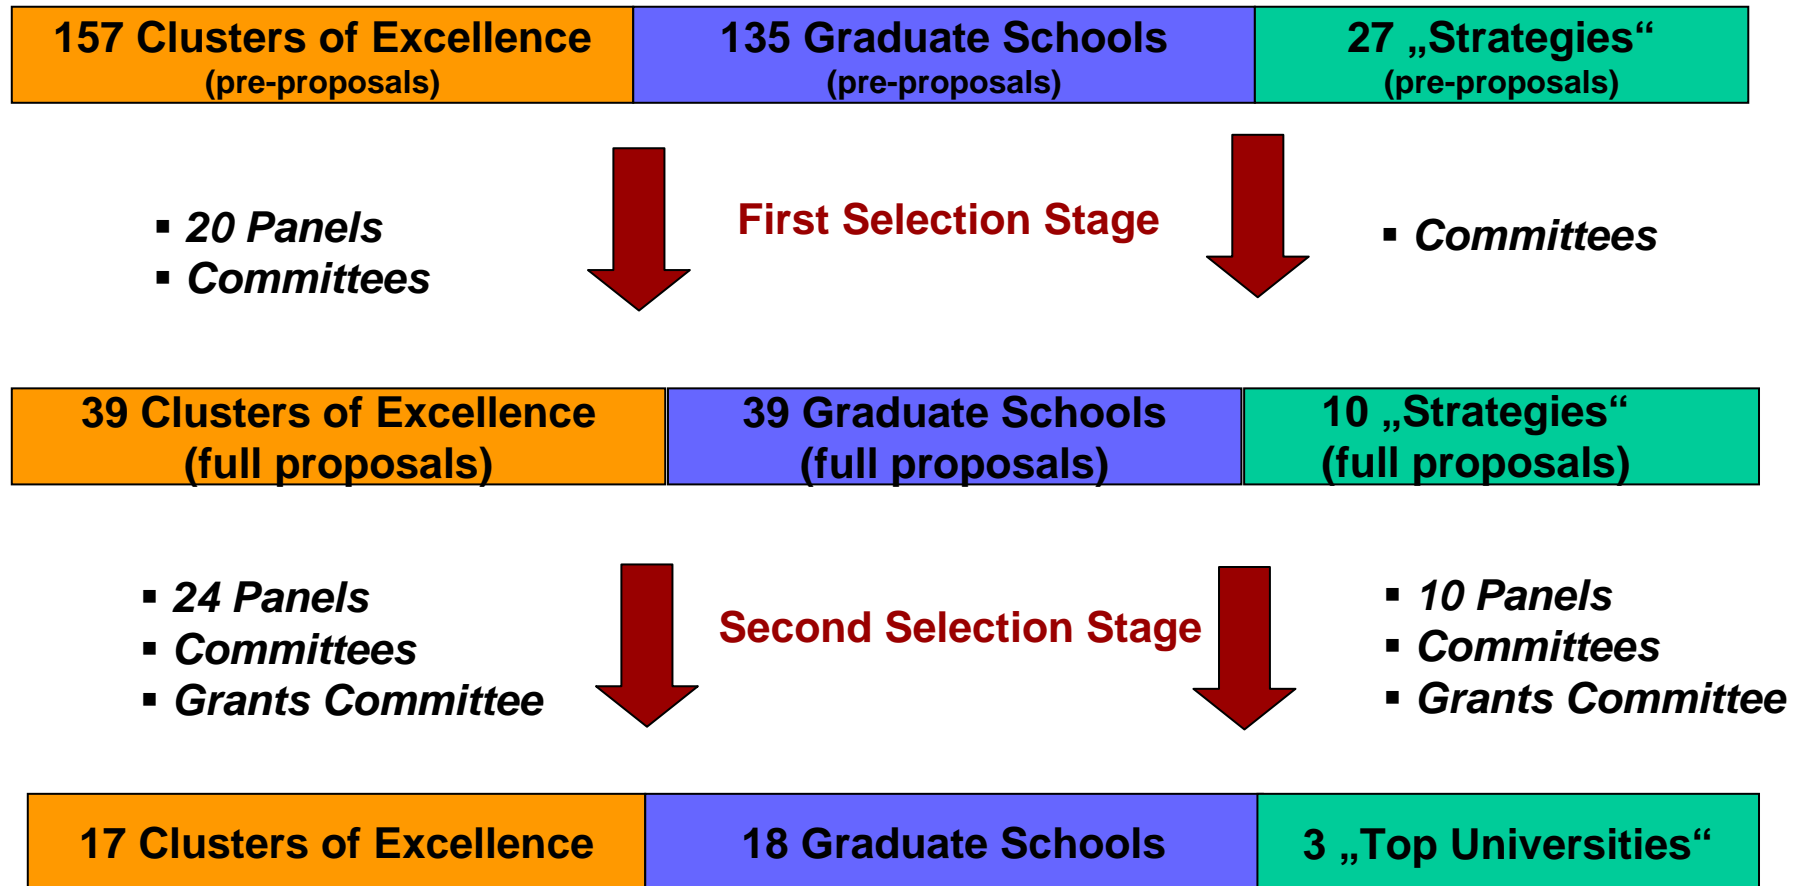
| 157 Clusters of Excellence (pre-proposals) | 135 Graduate Schools (pre-proposals) | 27 „Strategies“ (pre-proposals) |
|---|---|---|

▪ *20 Panels*
▪ *Committees*

First Selection Stage

▪ *Committees*

| 39 Clusters of Excellence (full proposals) | 39 Graduate Schools (full proposals) | 10 „Strategies“ (full proposals) |
|---|---|---|

▪ *24 Panels*
▪ *Committees*
▪ *Grants Committee*

Second Selection Stage

▪ *10 Panels*
▪ *Committees*
▪ *Grants Committee*

| 17 Clusters of Excellence | 18 Graduate Schools | 3 „Top Universities“ |
|---|---|---|